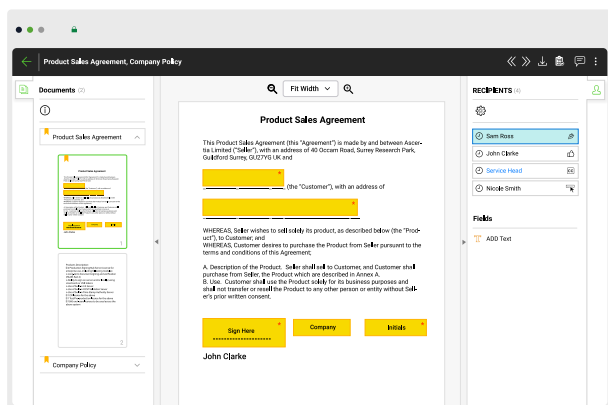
Product Sales Agreement, Company Policy

Documents (2)

Product Sales Agreement

Company Policy

Fit Width

Product Sales Agreement

This Product Sales Agreement (this "Agreement") is made by and between Ascertia Limited ("Seller"), with an address of 40 Occam Road, Surrey Research Park, Guildford Surrey, GU27YG UK and

(the "Customer"), with an address of

WHEREAS, Seller wishes to sell solely its product, as described below (the "Product"), to Customer; and
WHEREAS, Customer desires to purchase the Product from Seller pursuant to the terms and conditions of this Agreement;

A. Description of the Product. Seller shall sell to Customer, and Customer shall purchase from Seller, the Product which are described in Annex A.
B. Use. Customer shall use the Product solely for its business purposes and shall not transfer or resell the Product to any other person or entity without Seller's prior written consent.

Sign Here

Company

Initials

John Clarke

RECIPIENTS (4)

Sam Ross

John Clarke

Service Head

Nicole Smith

Fields

ADD Text